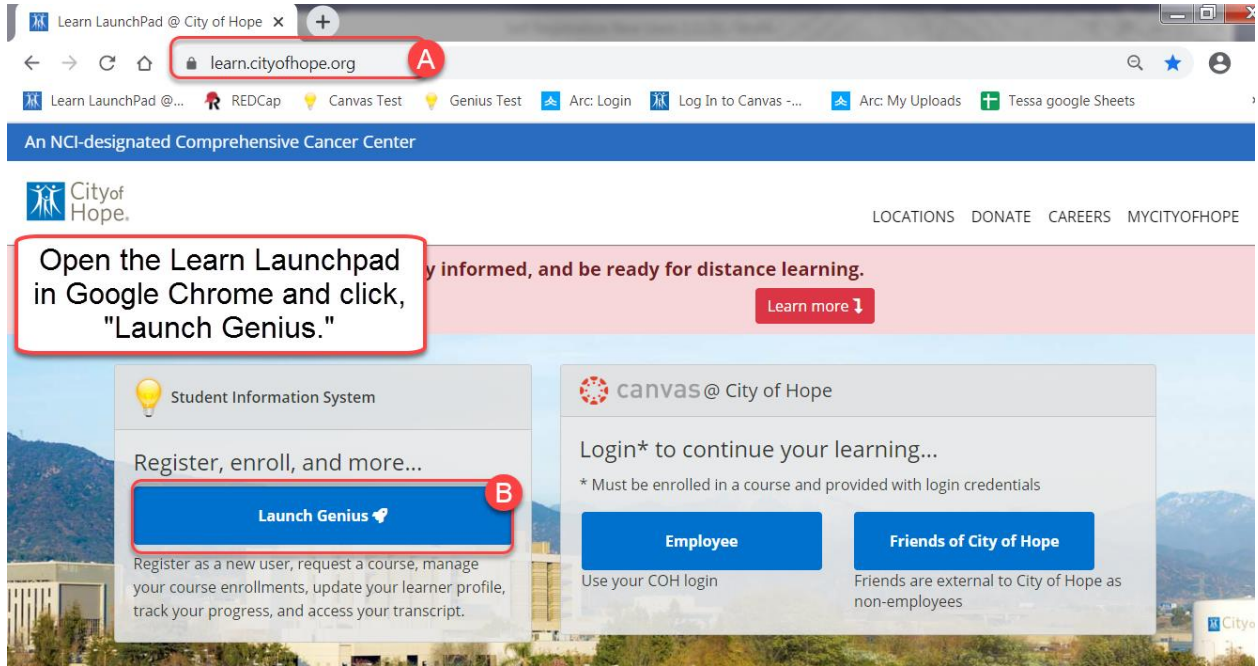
Learn LaunchPad @ City of Hope ×
+
learn.cityofhope.org
A
Learn LaunchPad @... REDCap Canvas Test Genius Test Arc: Login Log In to Canvas -... Arc: My Uploads Tessa google Sheets

An NCI-designated Comprehensive Cancer Center

City of Hope.

LOCATIONS DONATE CAREERS MYCITYOFHOPE

Open the Learn Launchpad in Google Chrome and click, "Launch Genius."

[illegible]y informed, and be ready for distance learning.

Learn more

Student Information System

Register, enroll, and more...

B

Launch Genius

Register as a new user, request a course, manage your course enrollments, update your learner profile, track your progress, and access your transcript.

canvas @ City of Hope

Login* to continue your learning...

* Must be enrolled in a course and provided with login credentials

Employee

Use your COH login

Friends of City of Hope

Friends are external to City of Hope as non-employees

City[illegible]